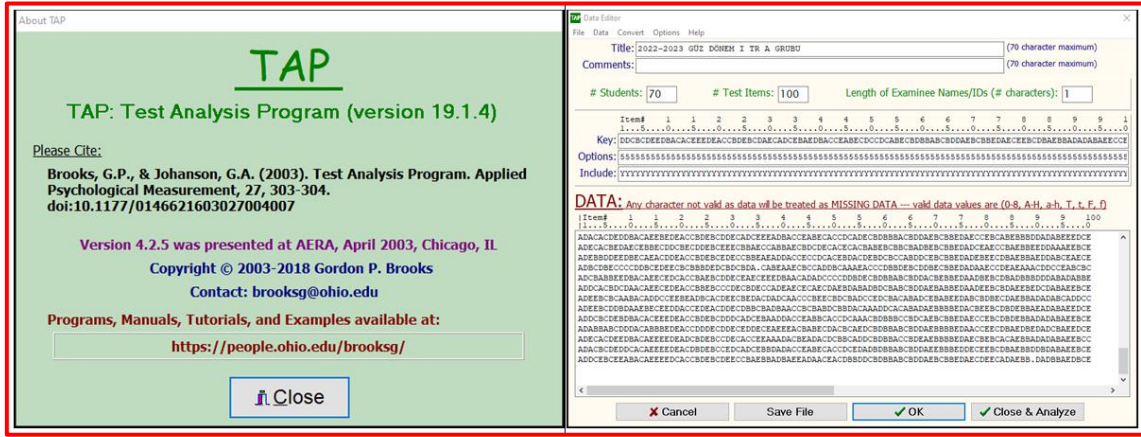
About TAP

TAP

TAP: Test Analysis Program (version 19.1.4)

Please Cite:

Brooks, G.P., & Johanson, G.A. (2003). Test Analysis Program. Applied Psychological Measurement, 27, 303-304. doi:10.1177/0146621603027004007

Version 4.2.5 was presented at AERA, April 2003, Chicago, IL

Copyright © 2003-2018 Gordon P. Brooks

Contact: brooksg@ohio.edu

Programs, Manuals, Tutorials, and Examples available at:

https://people.ohio.edu/brooksg/

Close

Data Editor

File Data Convert Options Help

Title: 2022-2023 GÜZ DÖNEM I TR A GRUBU (70 character maximum)

Comments: (70 character maximum)

# Students: 70 # Test Items: 100 Length of Examinee Names/IDs (# characters): 1

Key: DDCBCDEEDBACACEEEDEACCBDEBCDECADCEEAEDBACCEABECDCCDCABECBDBBABCBDDAEBCBBEDAECEEBCDBAEBBADADABAEECCE

Options: 5555555555555555555555555555555555555555555555555555555555555555555555555555555555555555555555555555

Include: YYYYYYYYYYYYYYYYYYYYYYYYYYYYYYYYYYYYYYYYYYYYYYYYYYYYYYYYYYYYYYYYYYYYYYYYYYYYYYYYYYYYYYYYYYYYYYYYYYYY

DATA: Any character not valid as data will be treated as MISSING DATA — valid data values are (0-8, A-H, a-h, T, t, F, f)

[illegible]

Cancel Save File OK Close & Analyze